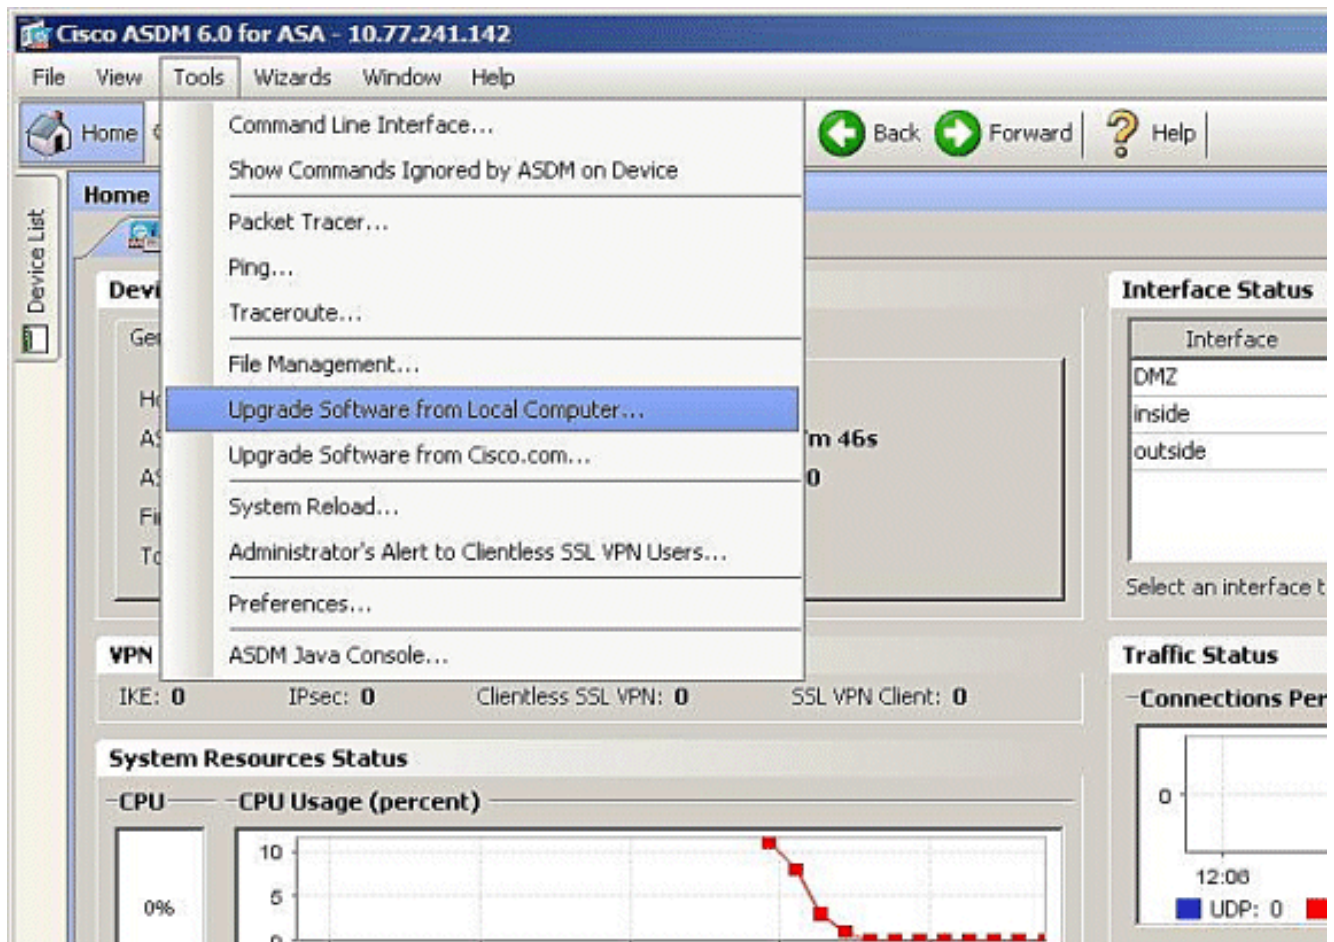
Cisco ASDM 6.0 for ASA - 10.77.241.142

File View Tools Wizards Window Help

Home

Back Forward Help

Device List

Home

Command Line Interface...
Show Commands Ignored by ASDM on Device
Packet Tracer...
Ping...
Traceroute...
File Management...
Upgrade Software from Local Computer...
Upgrade Software from Cisco.com...
System Reload...
Administrator's Alert to Clientless SSL VPN Users...
Preferences...
ASDM Java Console...

Devi

Ge

H
A
A
Fi
T

m 46s
0

Interface Status

| Interface |
|---|
| DMZ |
| inside |
| outside |

Select an interface t

VPN

IKE: 0 IPsec: 0 Clientless SSL VPN: 0 SSL VPN Client: 0

Traffic Status

Connections Per

System Resources Status

CPU CPU Usage (percent)

0%

10
5
0

0

12:08

UDP: 0